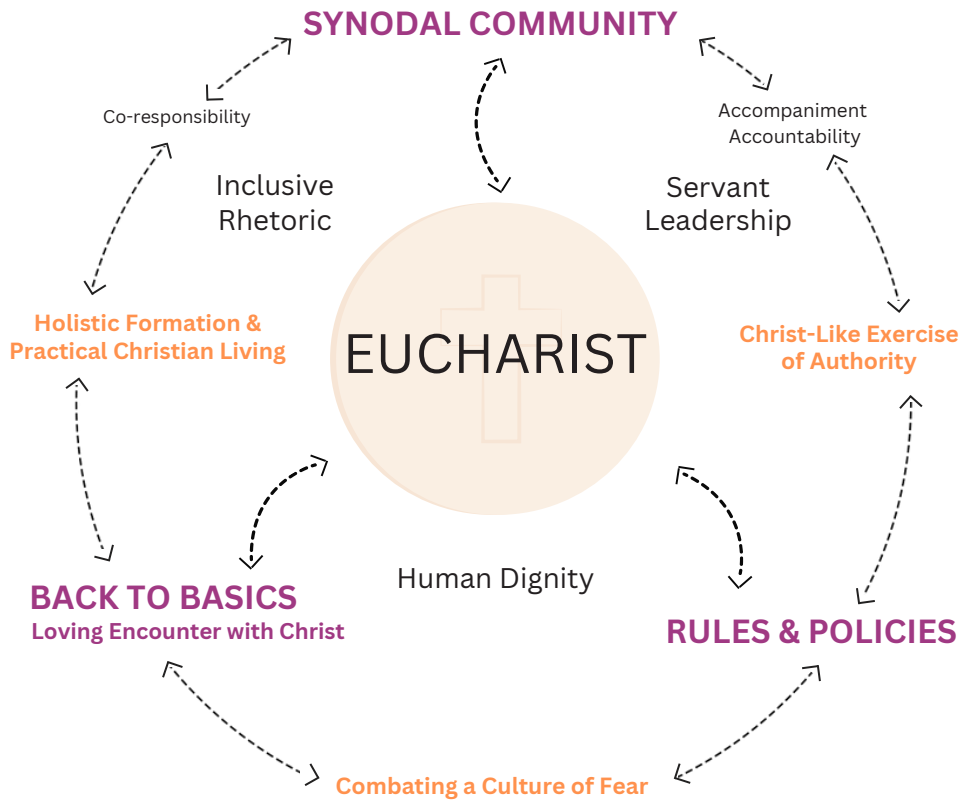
SYNODAL COMMUNITY

Co-responsibility

Accompaniment
Accountability

Inclusive
Rhetoric

Servant
Leadership

Holistic Formation &
Practical Christian Living

EUCHARIST

Christ-Like Exercise
of Authority

Human Dignity

BACK TO BASICS
Loving Encounter with Christ

RULES & POLICIES

Combating a Culture of Fear